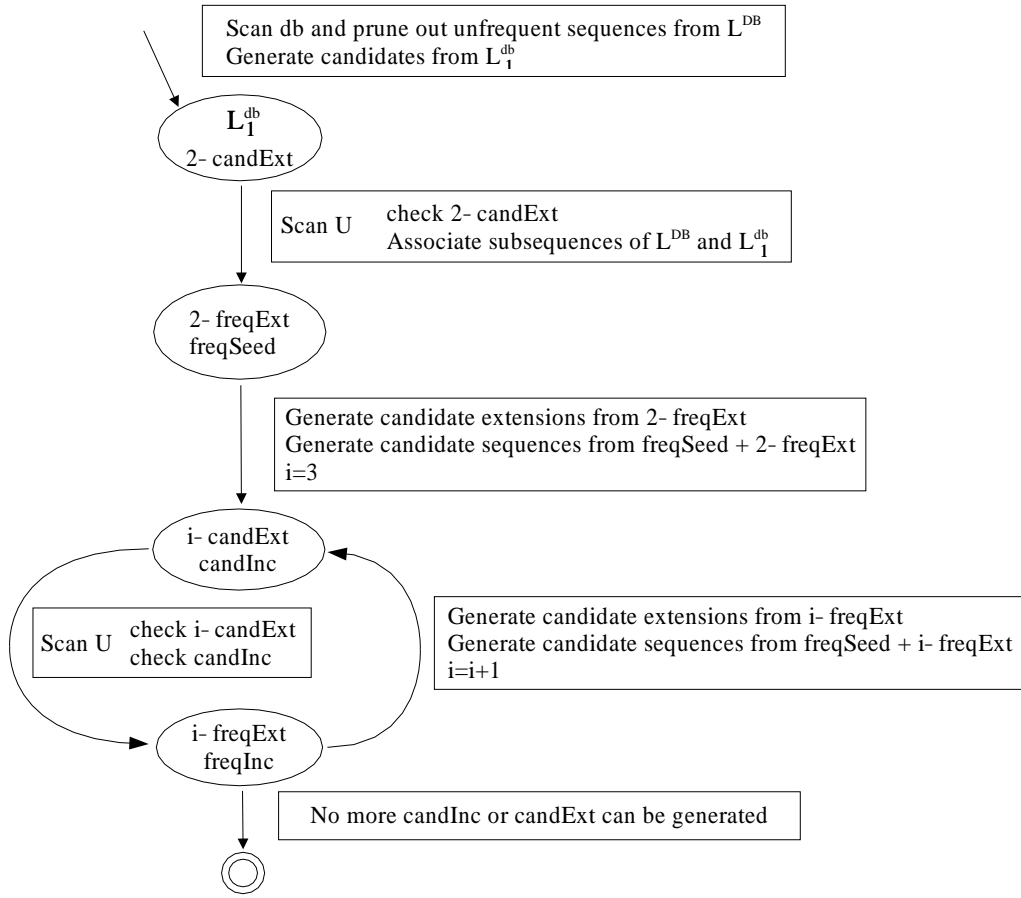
Scan db and prune out unfrequent sequences from $L^{DB}$
Generate candidates from $L_1^{db}$

$L_1^{db}$
2- candExt

Scan U check 2- candExt
Associate subsequences of $L^{DB}$ and $L_1^{db}$

2- freqExt
freqSeed

Generate candidate extensions from 2- freqExt
Generate candidate sequences from freqSeed + 2- freqExt
i=3

i- candExt
candInc

Scan U check i- candExt
check candInc

Generate candidate extensions from i- freqExt
Generate candidate sequences from freqSeed + i- freqExt
i=i+1

i- freqExt
freqInc

No more candInc or candExt can be generated